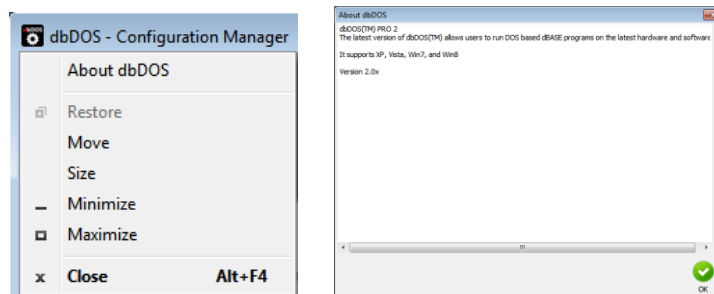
dbDOS - Configuration Manager
About dbDOS
Restore
Move
Size
Minimize
Maximize
Close Alt+F4

About dbDOS
dbDOS(TM) PRO 2
The latest version of dbDOS(TM) allows users to run DOS based dBASE programs on the latest hardware and software
It supports XP, Vista, Win7, and Win8
Version 2.0x
OK